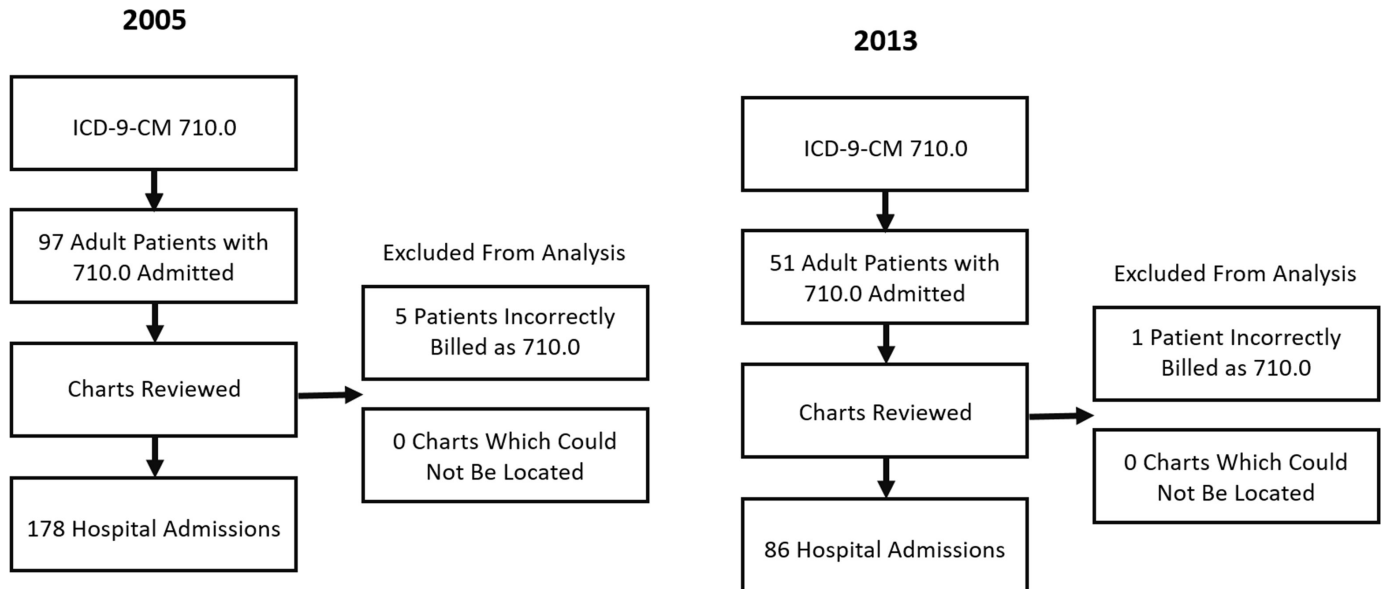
2005

ICD-9-CM 710.0

97 Adult Patients with 710.0 Admitted

Charts Reviewed

178 Hospital Admissions

Excluded From Analysis

5 Patients Incorrectly Billed as 710.0

0 Charts Which Could Not Be Located

2013

ICD-9-CM 710.0

51 Adult Patients with 710.0 Admitted

Charts Reviewed

86 Hospital Admissions

Excluded From Analysis

1 Patient Incorrectly Billed as 710.0

0 Charts Which Could Not Be Located